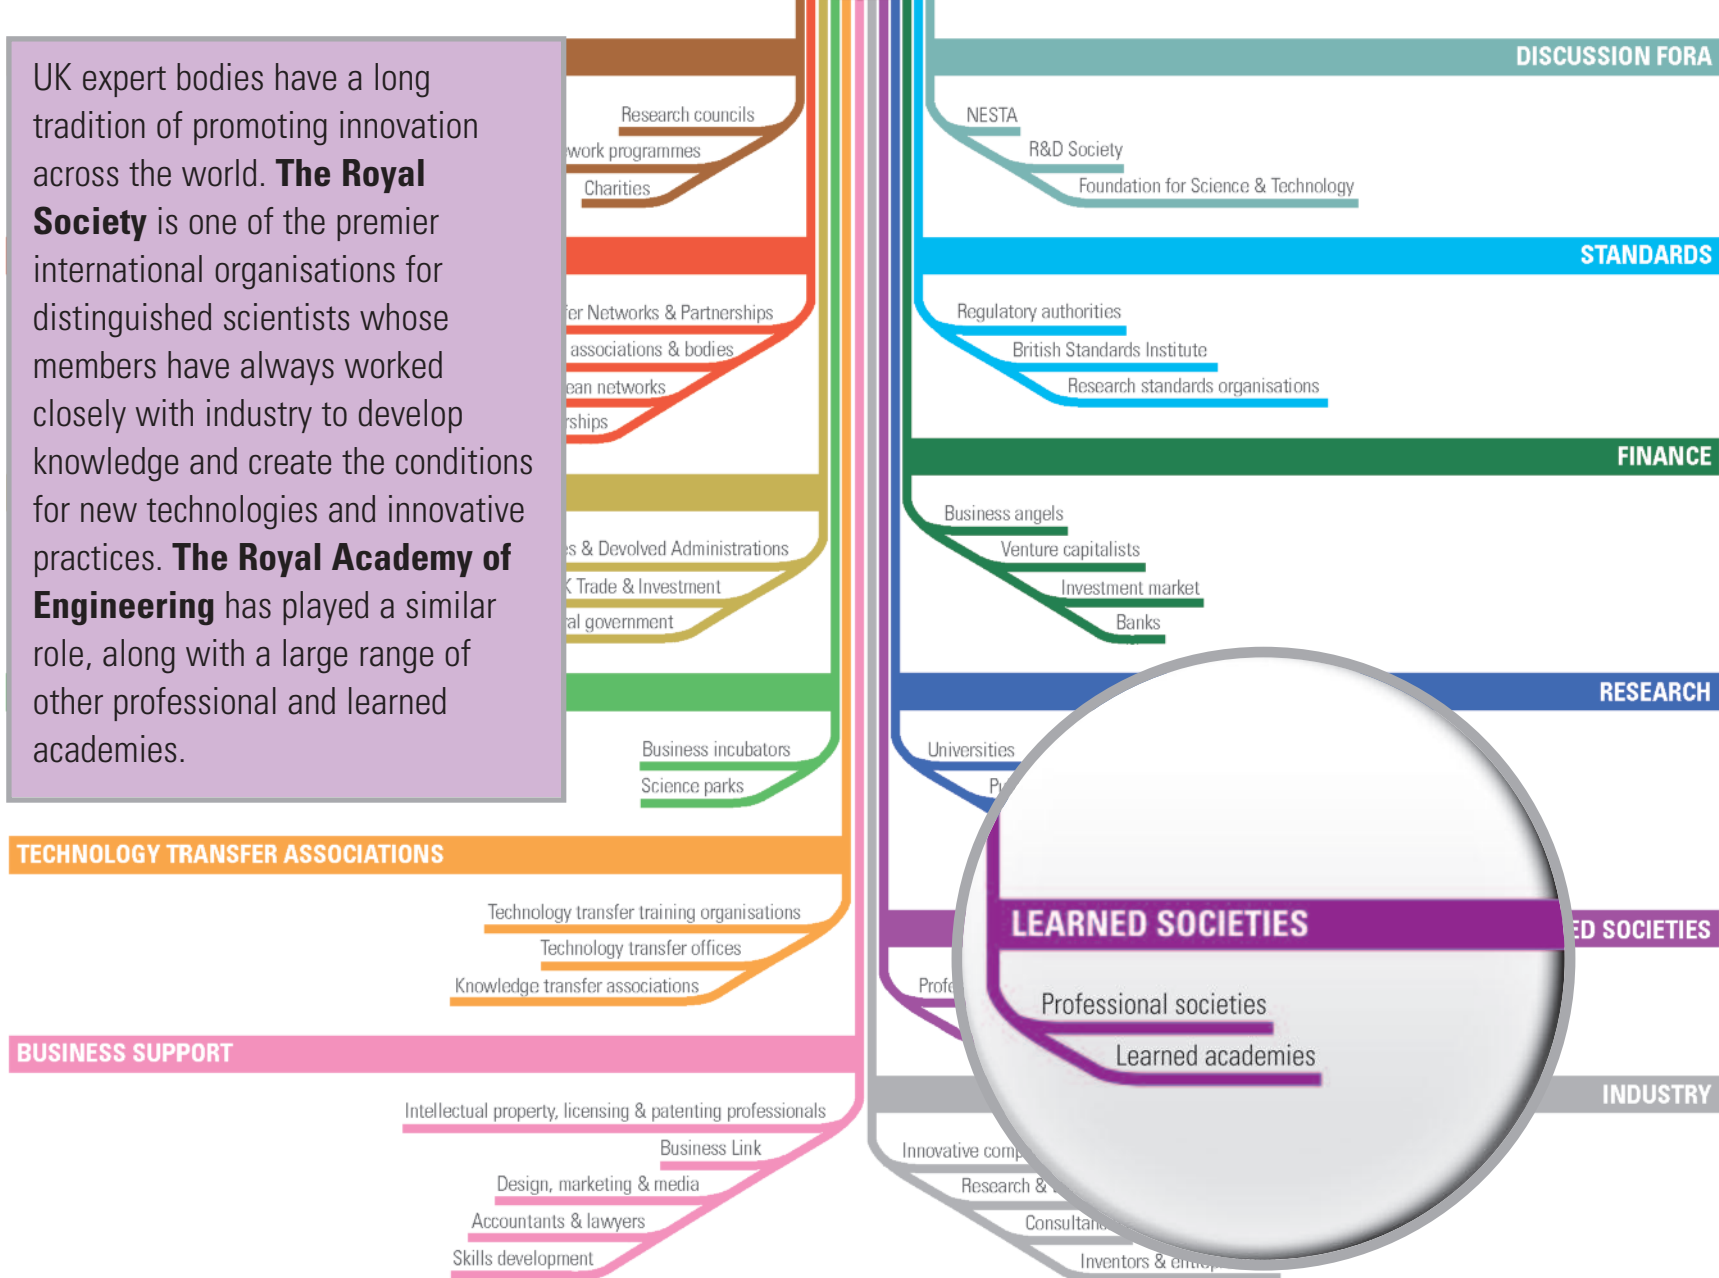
UK expert bodies have a long tradition of promoting innovation across the world. **The Royal Society** is one of the premier international organisations for distinguished scientists whose members have always worked closely with industry to develop knowledge and create the conditions for new technologies and innovative practices. **The Royal Academy of Engineering** has played a similar role, along with a large range of other professional and learned academies.

Research councils
work programmes
Charities

fer Networks & Partnerships
associations & bodies
ean networks
rships

s & Devolved Administrations
K Trade & Investment
al government

Business incubators
Science parks

DISCUSSION FORA
NESTA
R&D Society
Foundation for Science & Technology

STANDARDS
Regulatory authorities
British Standards Institute
Research standards organisations

FINANCE
Business angels
Venture capitalists
Investment market
Banks

RESEARCH
Universities
P

TECHNOLOGY TRANSFER ASSOCIATIONS
Technology transfer training organisations
Technology transfer offices
Knowledge transfer associations

LEARNED SOCIETIES
ED SOCIETIES
Professional societies
Learned academies
Profe

BUSINESS SUPPORT
Intellectual property, licensing & patenting professionals
Business Link
Design, marketing & media
Accountants & lawyers
Skills development

INDUSTRY
Innovative comp
Research &
Consultan
Inventors & entre